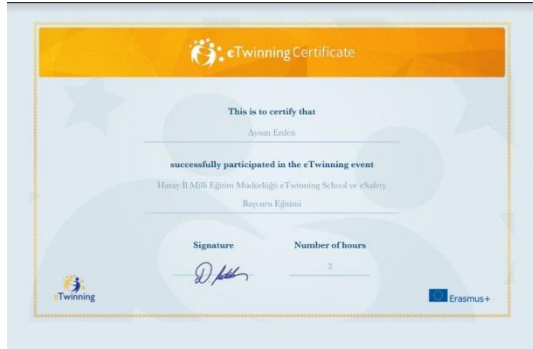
eTwinning Certificate

This is to certify that

Aysun Erden

successfully participated in the eTwinning event

Hatay İl Milli Eğitim Müdürlüğü eTwinning School ve eSafety Başvuru Eğitimi

Signature

Number of hours

2

eTwinning

Erasmus+